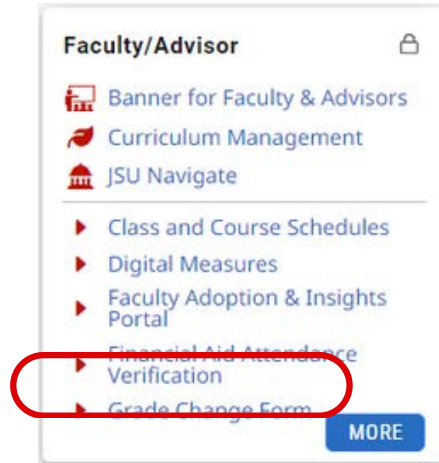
Faculty/Advisor

Banner for Faculty & Advisors

Curriculum Management

JSU Navigate

Class and Course Schedules

Digital Measures

Faculty Adoption & Insights Portal

Financial Aid Attendance Verification

Grade Change Form

MORE